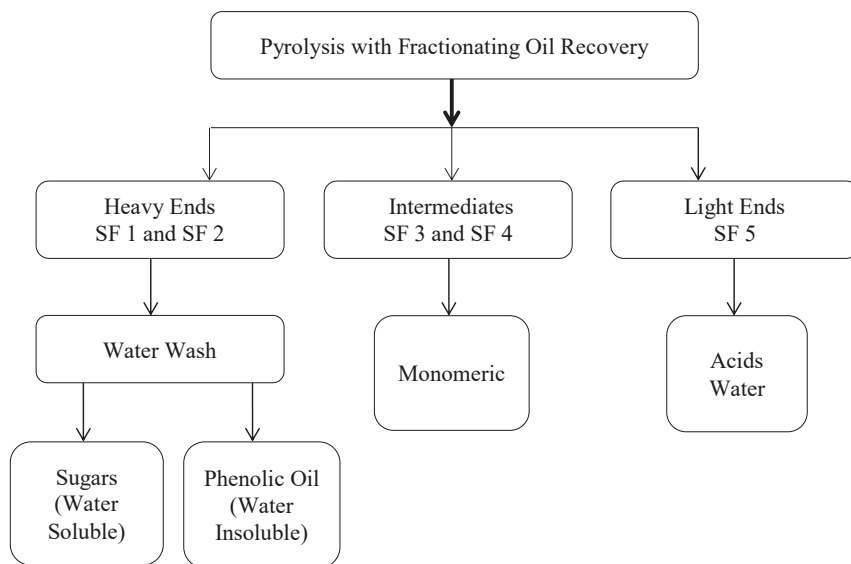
Pyrolysis with Fractionating Oil Recovery

Heavy Ends
SF 1 and SF 2

Intermediates
SF 3 and SF 4

Light Ends
SF 5

Water Wash

Monomeric

Acids
Water

Sugars
(Water
Soluble)

Phenolic Oil
(Water
Insoluble)